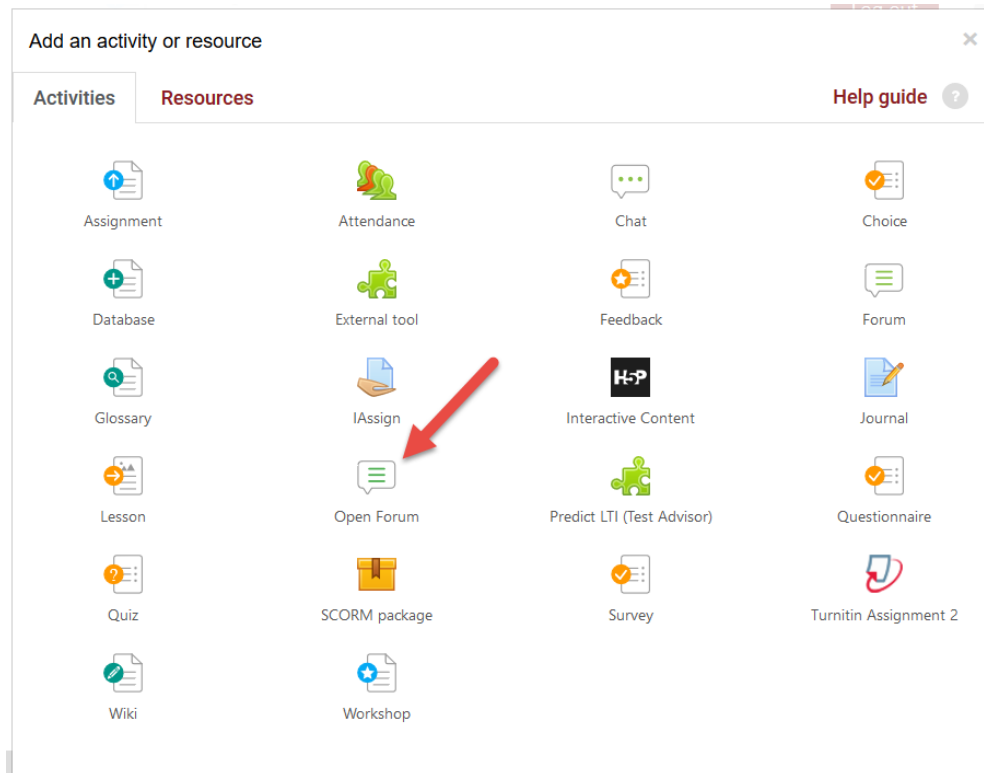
Add an activity or resource

×

Activities Resources Help guide ?

| | | | |
|---|---|---|---|
| Assignment | Attendance | Chat | Choice |
| Database | External tool | Feedback | Forum |
| Glossary | IAssign | Interactive Content | Journal |
| Lesson | Open Forum | Predict LTI (Test Advisor) | Questionnaire |
| Quiz | SCORM package | Survey | Turnitin Assignment 2 |
| Wiki | Workshop | | |

H5P